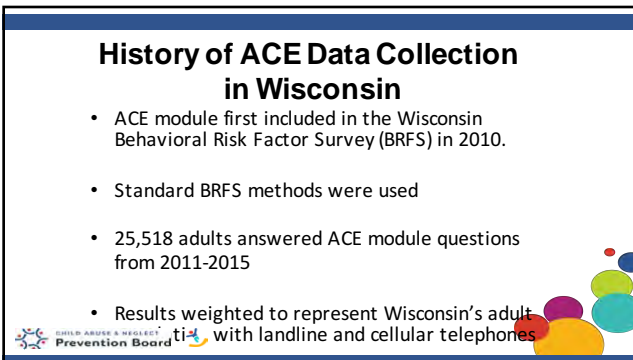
History of ACE Data Collection in Wisconsin

• ACE module first included in the Wisconsin Behavioral Risk Factor Survey (BRFS) in 2010.

• Standard BRFS methods were used

• 25,518 adults answered ACE module questions from 2011-2015

• Results weighted to represent Wisconsin's adult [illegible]ti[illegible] with landline and cellular telephones

CHILD ABUSE & NEGLECT Prevention Board